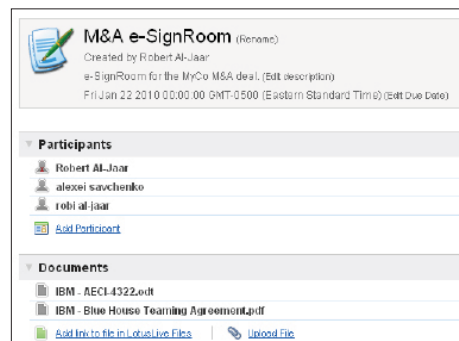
M&A e-SignRoom (Rename)
Created by Robert Al-Jaar
e-SignRoom for the MyCo M&A deal. (Edit description)
Fri Jan 22 2010 00:00:00 GMT-0500 (Eastern Standard Time) (Edit Due Date)

Participants
Robert Al-Jaar
alexei savchenko
robi al-jaar
Add Participant

Documents
IBM - AECI-4322.odt
IBM - Blue House Teaming Agreement.pdf
Add link to file in LotusLive Files | Upload File